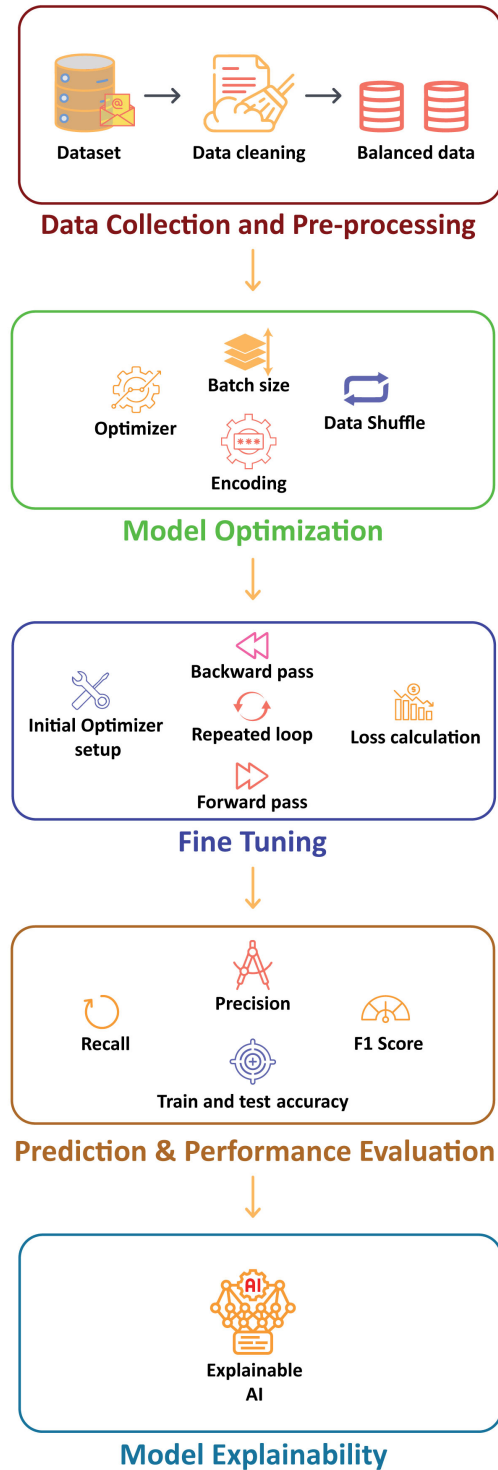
Dataset

Data cleaning

Balanced data

Data Collection and Pre-processing

Batch size

Optimizer

Data Shuffle

Encoding

Model Optimization

Backward pass

Initial Optimizer setup

Repeated loop

Loss calculation

Forward pass

Fine Tuning

Precision

Recall

F1 Score

Train and test accuracy

Prediction & Performance Evaluation

AI

Explainable AI

Model Explainability